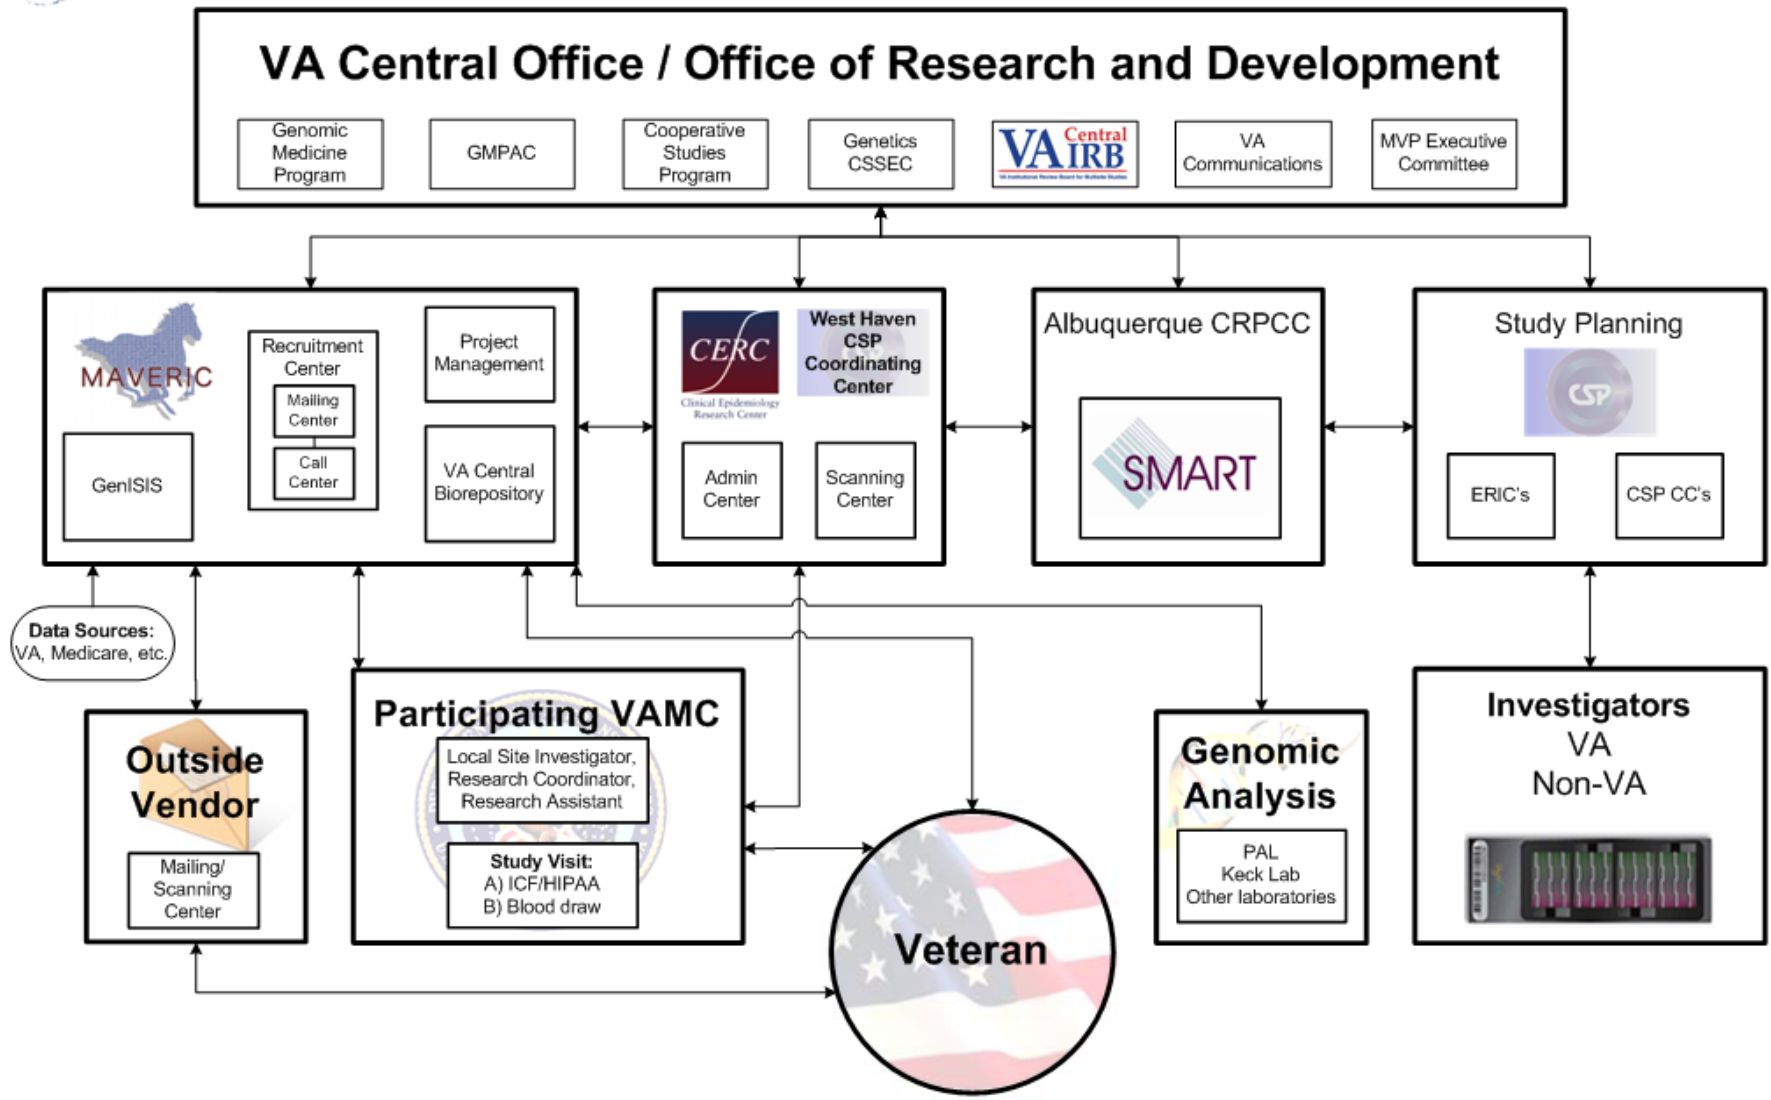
VA Central Office / Office of Research and Development

Genomic Medicine Program

GMPAC

Cooperative Studies Program

Genetics CSSEC

VA Central IRB

VA Communications

MVP Executive Committee

MAVERIC

Recruitment Center

Mailing Center

Call Center

Project Management

GenISIS

VA Central Biorepository

CERC
Clinical Epidemiology Research Center

West Haven CSP Coordinating Center

Admin Center

Scanning Center

Albuquerque CRPCC

SMART

Study Planning

CSP

ERIC's

CSP CC's

Data Sources: VA, Medicare, etc.

Outside Vendor

Mailing/ Scanning Center

Participating VAMC

Local Site Investigator, Research Coordinator, Research Assistant

Study Visit:
A) ICF/HIPAA
B) Blood draw

Veteran

Genomic Analysis

PAL
Keck Lab
Other laboratories

Investigators
VA
Non-VA